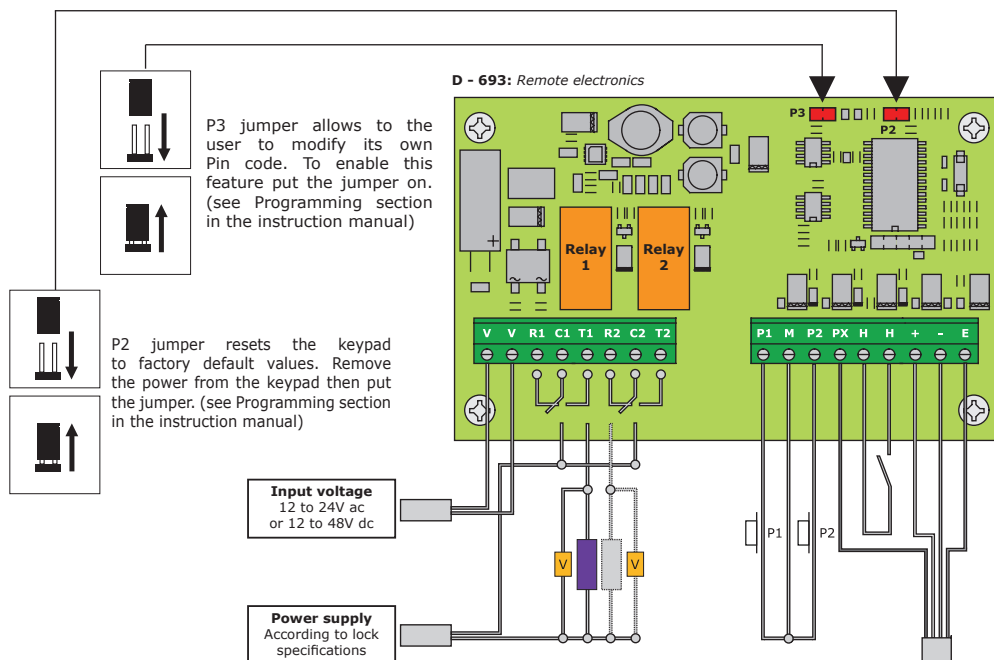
D - 693: Remote electronics

P3 jumper allows to the user to modify its own Pin code. To enable this feature put the jumper on. (see Programming section in the instruction manual)

P2 jumper resets the keypad to factory default values. Remove the power from the keypad then put the jumper. (see Programming section in the instruction manual)

P3

P2

Relay 1

Relay 2

V V R1 C1 T1 R2 C2 T2

P1 M P2 PX H H + - E

Input voltage
12 to 24V ac
or 12 to 48V dc

Power supply
According to lock
specifications

V

V

P1

P2